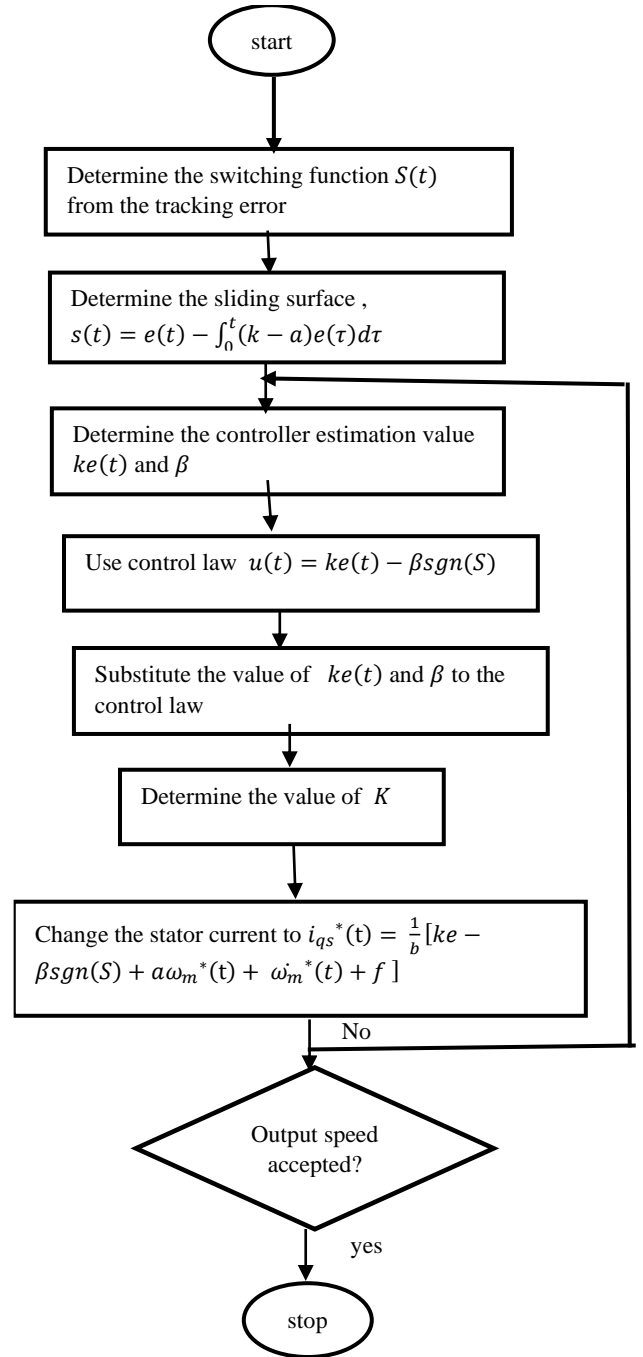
start

Determine the switching function $S(t)$ from the tracking error

Determine the sliding surface , $s(t) = e(t) - \int_0^t (k-a)e(\tau)d\tau$

Determine the controller estimation value $ke(t)$ and $\beta$

Use control law $u(t) = ke(t) - \beta sgn(S)$

Substitute the value of $ke(t)$ and $\beta$ to the control law

Determine the value of $K$

Change the stator current to $i_{qs}^*(t) = \frac{1}{b}[ke - \beta sgn(S) + a\omega_m^*(t) + \dot{\omega_m}^*(t) + f]$

No

Output speed accepted?

yes

stop